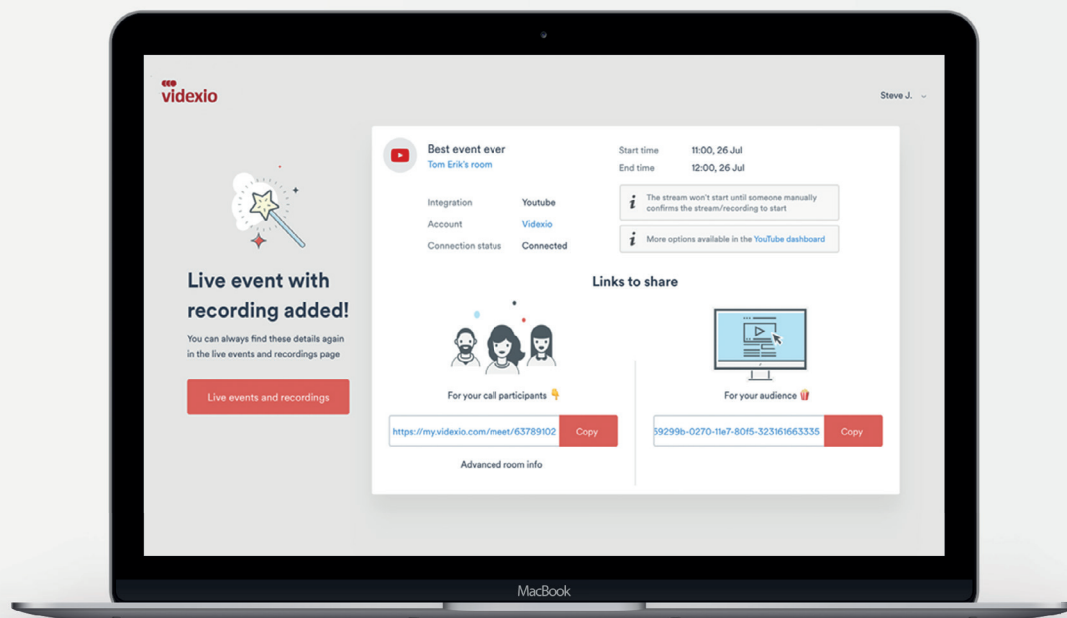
videxio

Steve J.

Live event with recording added!

You can always find these details again in the live events and recordings page

Live events and recordings

Best event ever
Tom Erik's room

Start time 11:00, 26 Jul
End time 12:00, 26 Jul

Integration Youtube
Account Videxio
Connection status Connected

The stream won't start until someone manually confirms the stream/recording to start

More options available in the YouTube dashboard

Links to share

For your call participants 👇

https://my.videxio.com/meet/63789102 Copy

Advanced room info

For your audience 🍿

59299b-0270-11e7-80f5-323161663335 Copy

MacBook